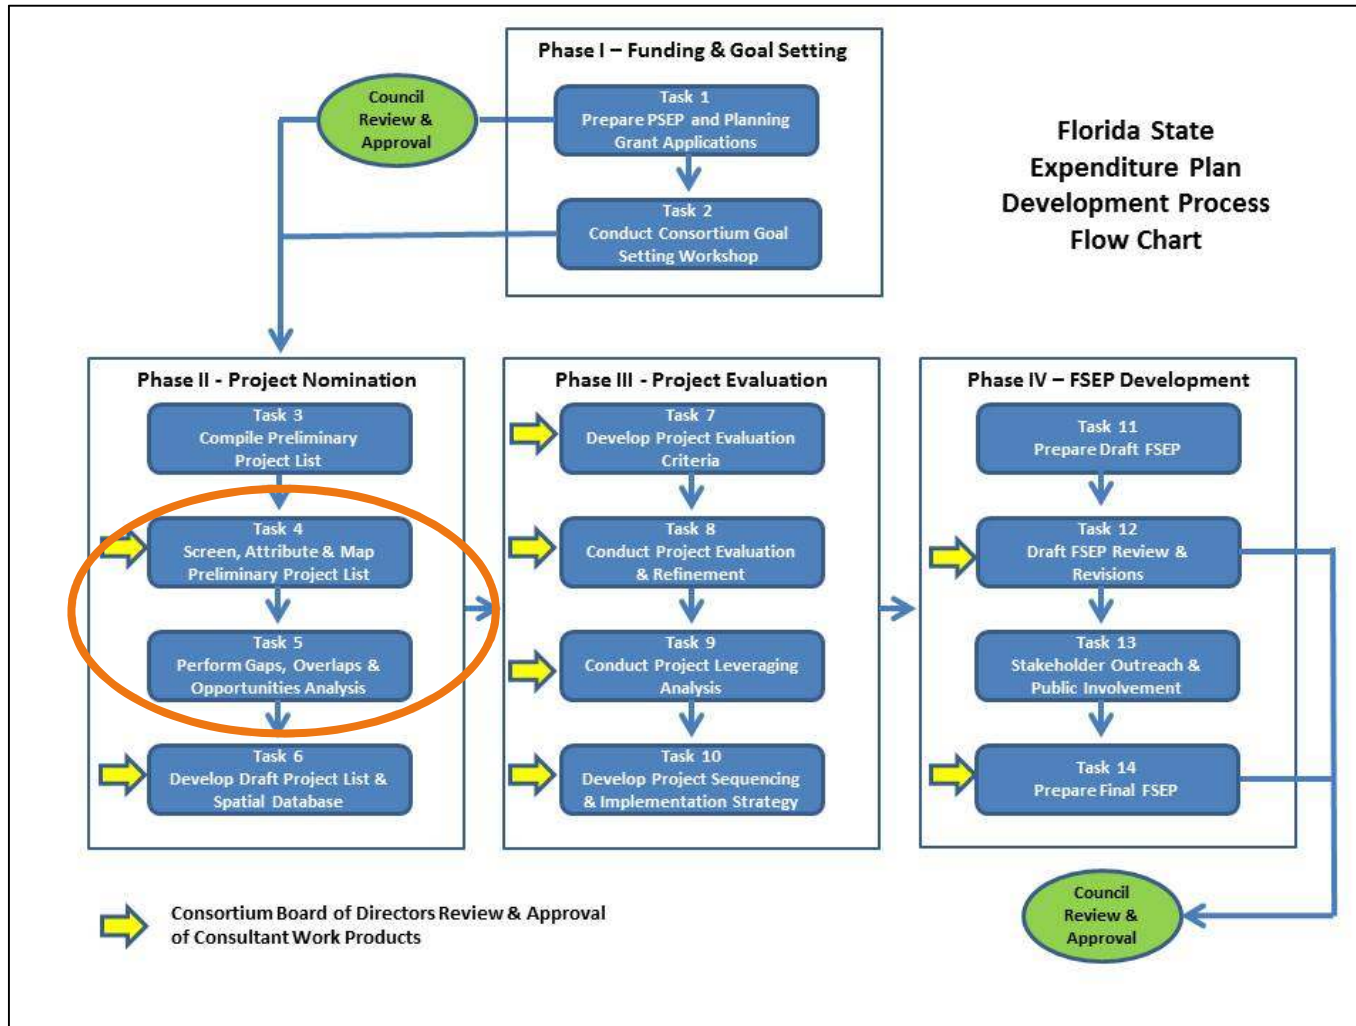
Phase I – Funding & Goal Setting

Council Review & Approval

Task 1
Prepare PSEP and Planning Grant Applications

Task 2
Conduct Consortium Goal Setting Workshop

Florida State Expenditure Plan Development Process Flow Chart

Phase II - Project Nomination

Task 3
Compile Preliminary Project List

Task 4
Screen, Attribute & Map Preliminary Project List

Task 5
Perform Gaps, Overlaps & Opportunities Analysis

Task 6
Develop Draft Project List & Spatial Database

Phase III - Project Evaluation

Task 7
Develop Project Evaluation Criteria

Task 8
Conduct Project Evaluation & Refinement

Task 9
Conduct Project Leveraging Analysis

Task 10
Develop Project Sequencing & Implementation Strategy

Phase IV – FSEP Development

Task 11
Prepare Draft FSEP

Task 12
Draft FSEP Review & Revisions

Task 13
Stakeholder Outreach & Public Involvement

Task 14
Prepare Final FSEP

Council Review & Approval

Consortium Board of Directors Review & Approval of Consultant Work Products